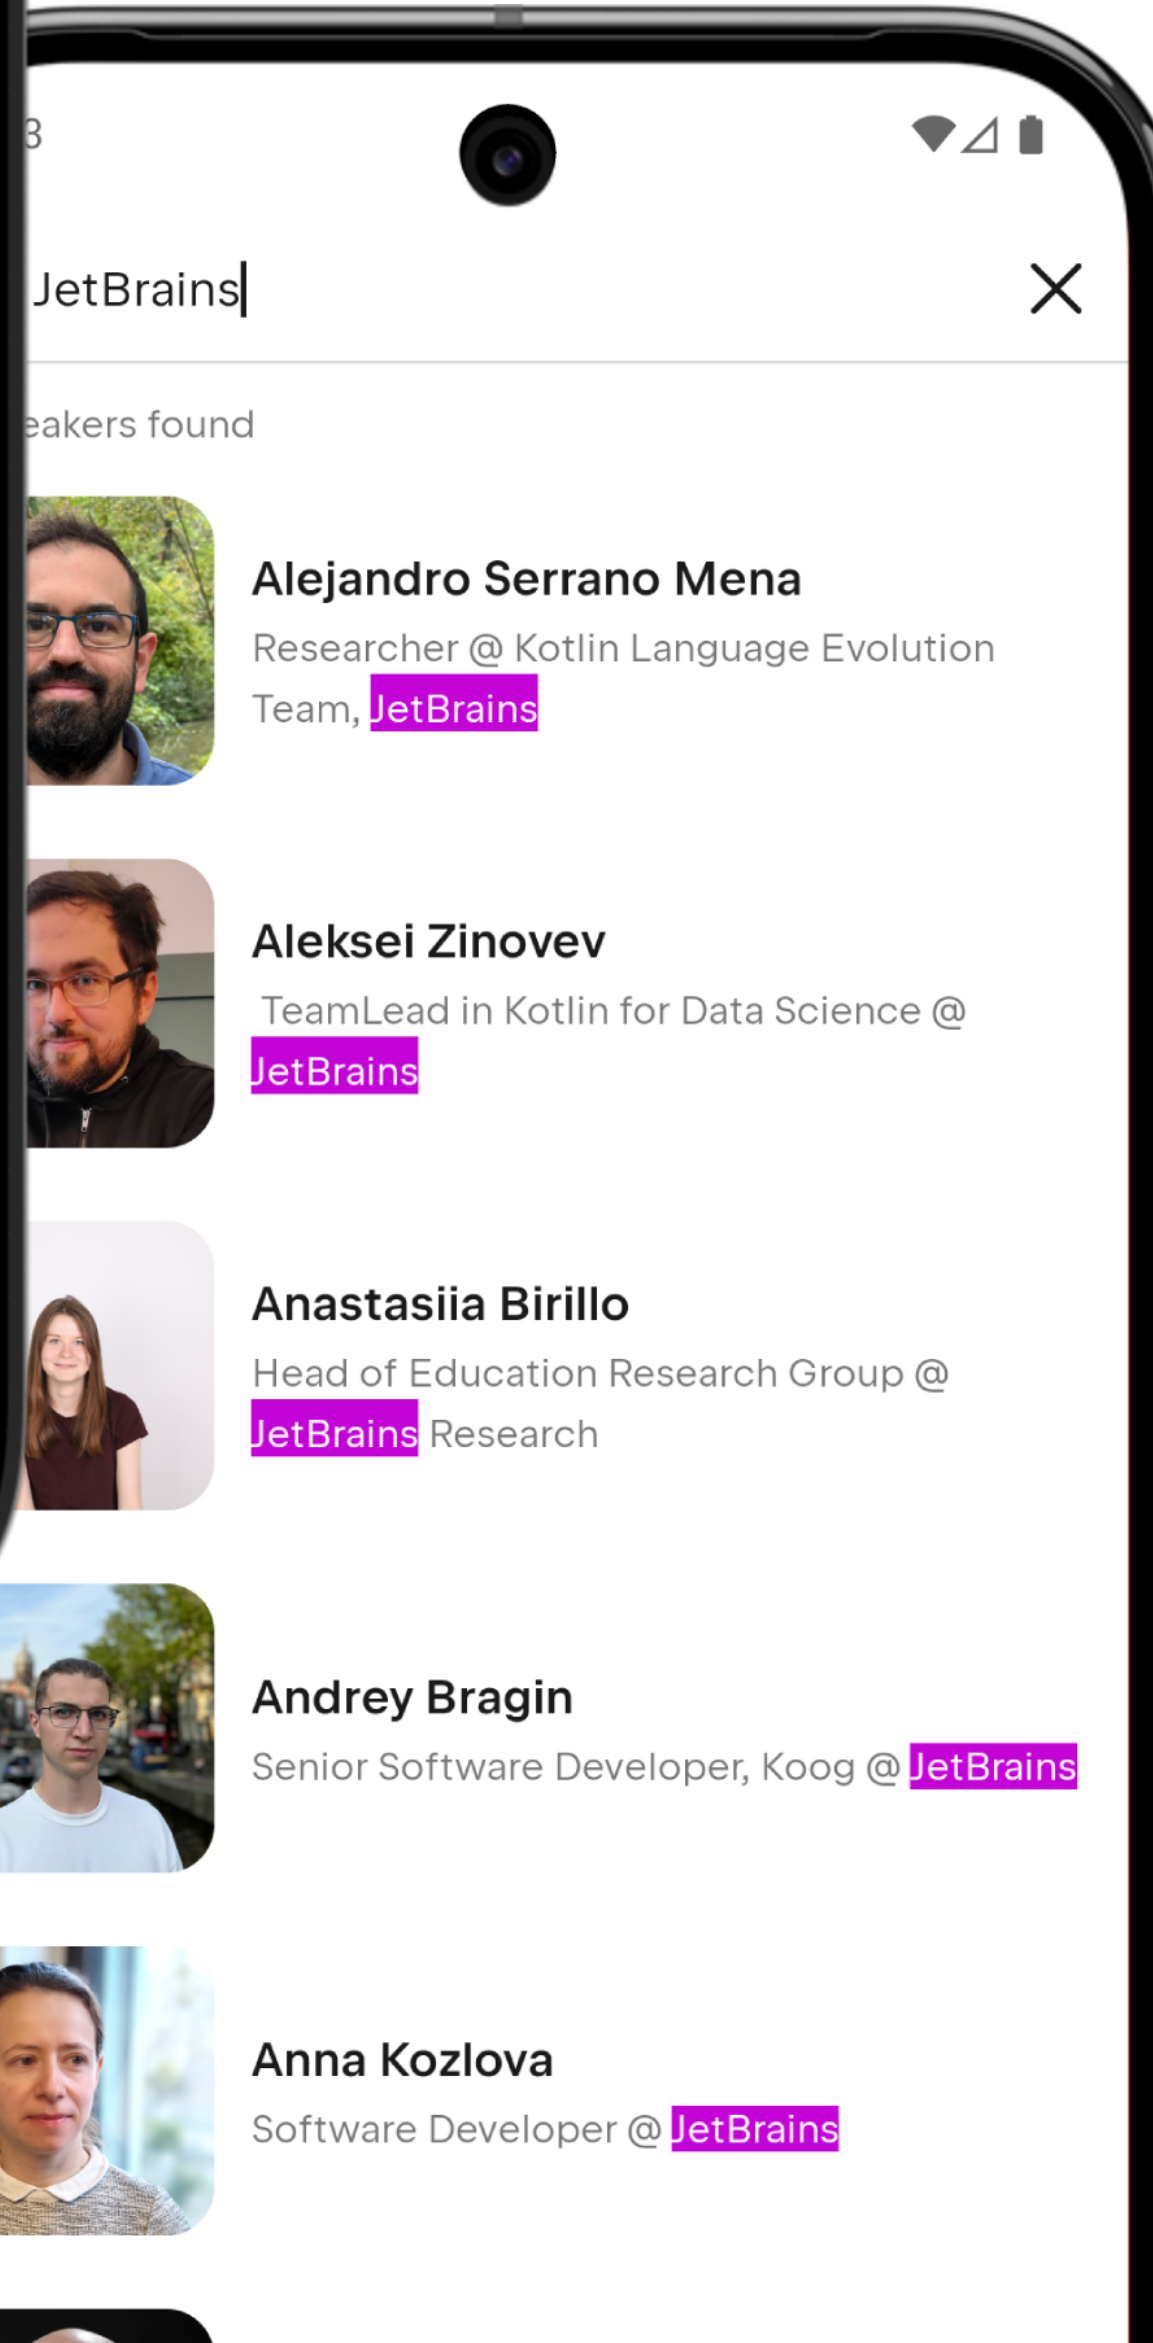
3

JetBrains

X

eakers found

Alejandro Serrano Mena
Researcher @ Kotlin Language Evolution Team, JetBrains

Aleksei Zinovev
TeamLead in Kotlin for Data Science @ JetBrains

Anastasiia Birillo
Head of Education Research Group @ JetBrains Research

Andrey Bragin
Senior Software Developer, Koog @ JetBrains

Anna Kozlova
Software Developer @ JetBrains